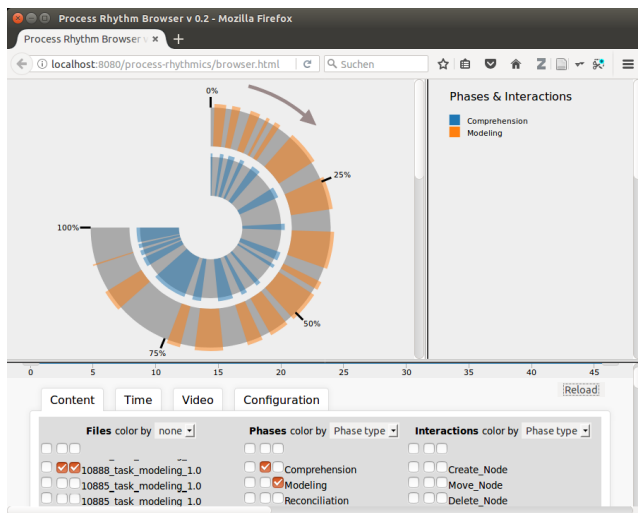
Process Rhythm Browser v 0.2 - Mozilla Firefox

Process Rhythm Browser v

localhost:8080/process-rhythmics/browser.html

Suchen

0%

25%

50%

75%

100%

Phases & Interactions

Comprehension

Modeling

0 5 10 15 20 25 30 35 40 45

Reload

Content | Time | Video | Configuration

Files color by none

10888_task_modeling_1.0
10885_task_modeling_1.0
10885_task_modeling_1.0

Phases color by Phase type

Comprehension
Modeling
Reconciliation

Interactions color by Phase type

Create_Node
Move_Node
Delete_Node